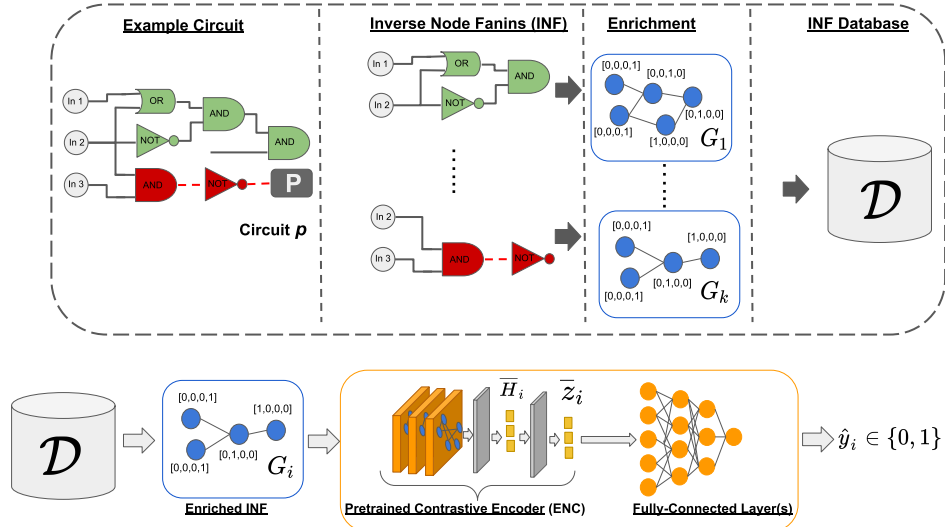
Example Circuit

In 1
In 2
In 3
OR
AND
NOT
AND
AND
NOT
P
Circuit $p$

Inverse Node Fanins (INF)

In 1
In 2
OR
NOT
AND
In 2
In 3
AND
NOT

Enrichment

[0,0,0,1]
[0,0,1,0]
[0,0,0,1]
[0,1,0,0]
[1,0,0,0]
$G_1$

[0,0,0,1]
[1,0,0,0]
[0,1,0,0]
[0,0,0,1]
$G_k$

INF Database

$\mathcal{D}$

$\mathcal{D}$

[0,0,0,1]
[1,0,0,0]
[0,1,0,0]
[0,0,0,1]
$G_i$
Enriched INF

$\overline{H}_i$
$\overline{z}_i$
Pretrained Contrastive Encoder (ENC)

Fully-Connected Layer(s)

$\hat{y}_i \in \{0,1\}$